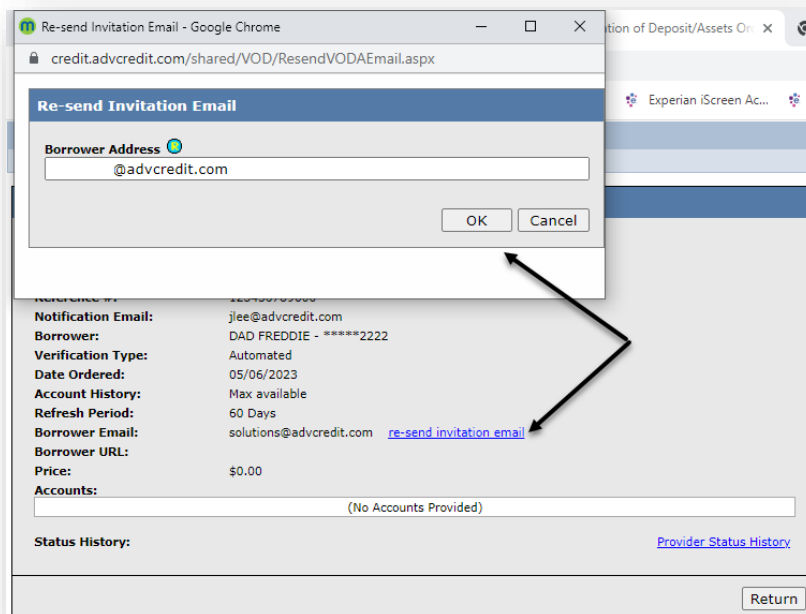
Re-send Invitation Email - Google Chrome

credit.advcredit.com/shared/VOD/ResendVODAEmail.aspx

Re-send Invitation Email

Borrower Address

@advcredit.com

OK Cancel

ation of Deposit/Assets Or ×

Experian iScreen Ac...

Reference #: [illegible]

| | |
|---|---|
| Notification Email: | jlee@advcredit.com |
| Borrower: | DAD FREDDIE - *****2222 |
| Verification Type: | Automated |
| Date Ordered: | 05/06/2023 |
| Account History: | Max available |
| Refresh Period: | 60 Days |
| Borrower Email: | solutions@advcredit.com re-send invitation email |
| Borrower URL: | |
| Price: | $0.00 |
| Accounts: | |

(No Accounts Provided)

Status History:

Provider Status History

Return